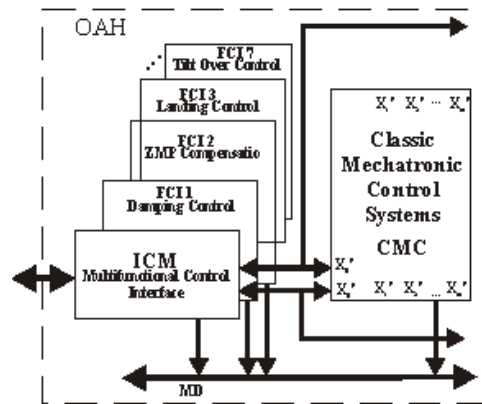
OAH

FCI 7
Tilt Over Control

FCI 3
Landing Control

FCI 2
ZMP Compensatio

FCI 1
Damping Control

ICM
Multifunctional Control Interface

Classic Mechatronic Control Systems
CMC

$X_i'$ $X_i'$ ... $X_i'$

$X_i'$

$X_i'$ $X_i'$ $X_i'$ ... $X_i'$

MD